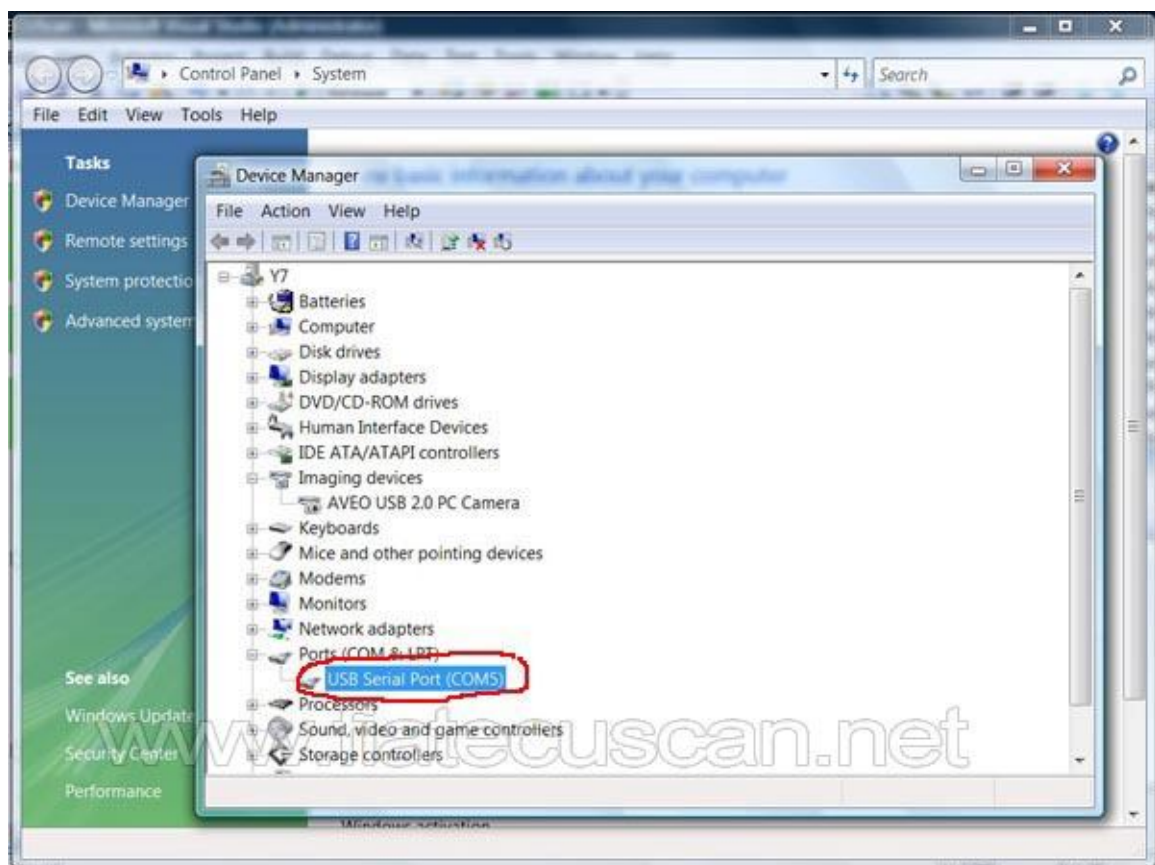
Control Panel › System
Search
File Edit View Tools Help
Tasks
Device Manager
Remote settings
System protectio
Advanced syster
See also
Windows Update
Security Center
Performance
Device Manager
File Action View Help
Y7
Batteries
Computer
Disk drives
Display adapters
DVD/CD-ROM drives
Human Interface Devices
IDE ATA/ATAPI controllers
Imaging devices
AVEO USB 2.0 PC Camera
Keyboards
Mice and other pointing devices
Modems
Monitors
Network adapters
Ports (COM & LPT)
USB Serial Port (COM5)
Processors
Sound, video and game controllers
Storage controllers
www.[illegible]ecuscan.net
Windows activation